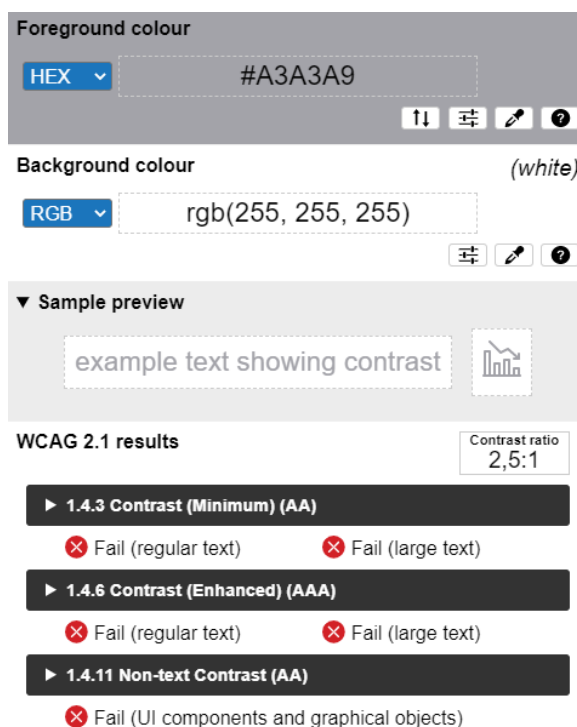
Foreground colour

HEX

#A3A3A9

Background colour

(white)

RGB

rgb(255, 255, 255)

▼ Sample preview

example text showing contrast

WCAG 2.1 results

Contrast ratio
2,5:1

▶ 1.4.3 Contrast (Minimum) (AA)

Fail (regular text)

Fail (large text)

▶ 1.4.6 Contrast (Enhanced) (AAA)

Fail (regular text)

Fail (large text)

▶ 1.4.11 Non-text Contrast (AA)

Fail (UI components and graphical objects)